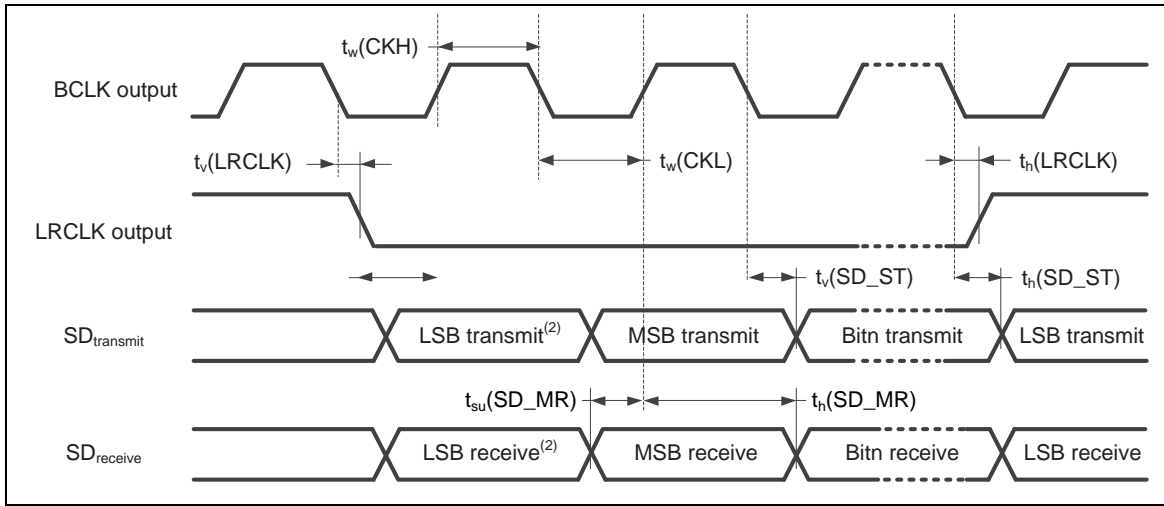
$t_w$(CKH)

BCLK output

$t_v$(LRCLK)

$t_w$(CKL)

$t_h$(LRCLK)

LRCLK output

$t_v$(SD_ST)

$t_h$(SD_ST)

$SD_{transmit}$

LSB transmit$^{(2)}$

MSB transmit

Bitn transmit

LSB transmit

$t_{su}$(SD_MR)

$t_h$(SD_MR)

$SD_{receive}$

LSB receive$^{(2)}$

MSB receive

Bitn receive

LSB receive